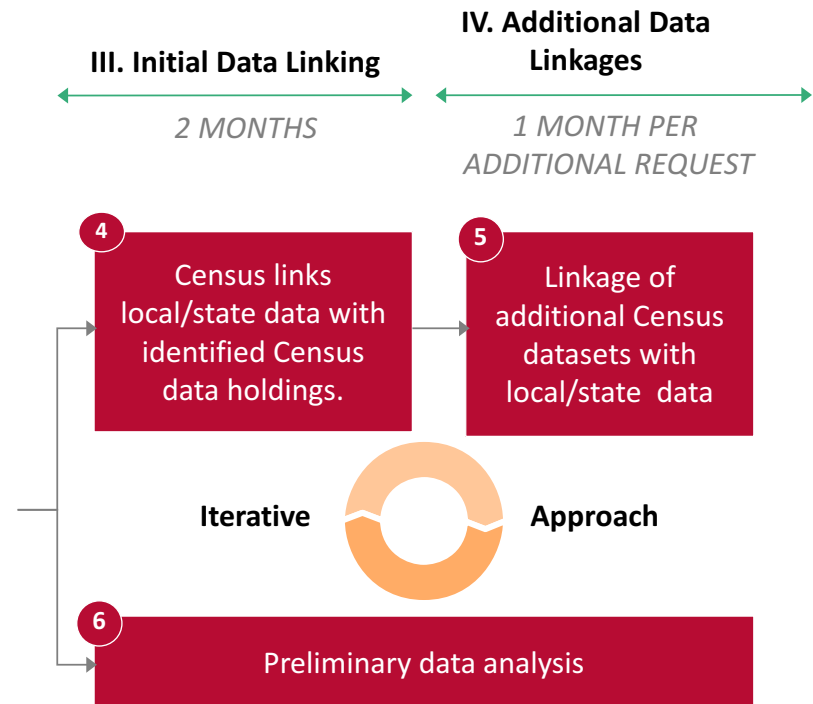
III. Initial Data Linking

2 MONTHS

IV. Additional Data Linkages

1 MONTH PER ADDITIONAL REQUEST

4

Census links local/state data with identified Census data holdings.

5

Linkage of additional Census datasets with local/state data

Iterative

Approach

6

Preliminary data analysis